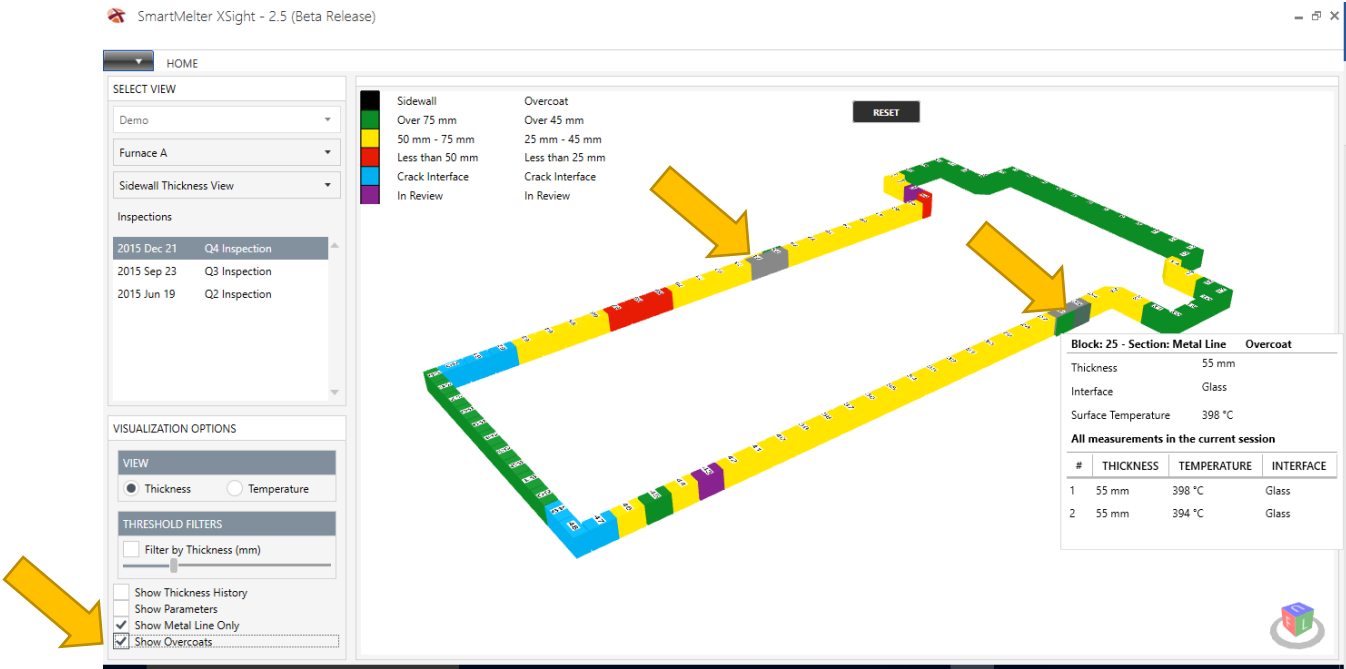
SmartMelter XSight - 2.5 (Beta Release)

HOME

SELECT VIEW

Demo

Furnace A

Sidewall Thickness View

Inspections

2015 Dec 21 Q4 Inspection
2015 Sep 23 Q3 Inspection
2015 Jun 19 Q2 Inspection

VISUALIZATION OPTIONS

VIEW

Thickness
Temperature

THRESHOLD FILTERS

Filter by Thickness (mm)

Show Thickness History
Show Parameters
Show Metal Line Only
Show Overcoats

| | Sidewall | Overcoat |
|---|---|---|
| | Over 75 mm | Over 45 mm |
| | 50 mm - 75 mm | 25 mm - 45 mm |
| | Less than 50 mm | Less than 25 mm |
| | Crack Interface | Crack Interface |
| | In Review | In Review |

RESET

Block: 25 - Section: Metal Line Overcoat

Thickness 55 mm

Interface Glass

Surface Temperature 398 °C

All measurements in the current session

| # | THICKNESS | TEMPERATURE | INTERFACE |
|---|---|---|---|
| 1 | 55 mm | 398 °C | Glass |
| 2 | 55 mm | 394 °C | Glass |